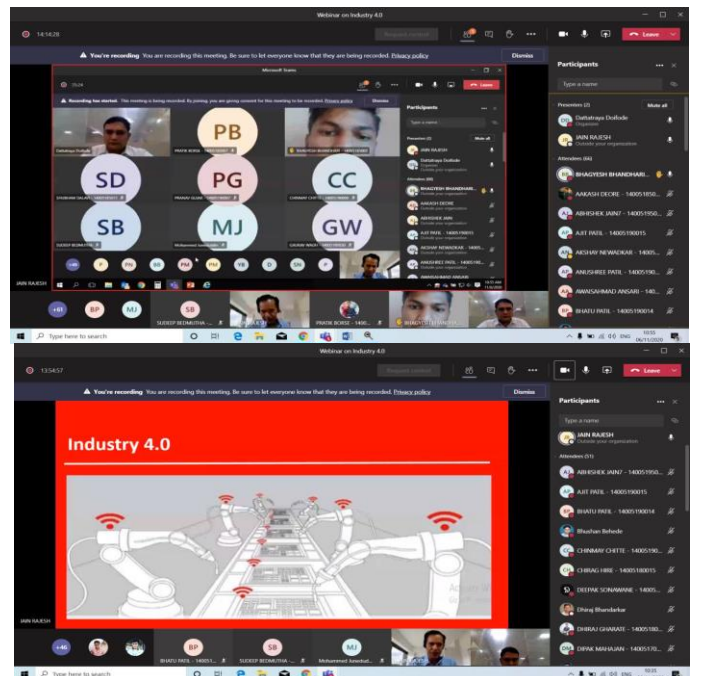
Webinar on Industry 4.0

14:14:28

Leave

You're recording You are recording this meeting. Be sure to let everyone know that they are being recorded. Privacy policy

Dismiss

Microsoft Teams

Recording has started. This meeting is being recorded. By joining, you are giving consent for this meeting to be recorded. Privacy policy

Dismiss

PB

SD

PG

CC

SB

MJ

GW

Participants

Type a name

Presenters (2)

Mute all

Dattatraya Dolfode

Organiser

JAIN RAJESH

Outside your organisation

Attendees (64)

BHAGYESH BHANDHARI...

AAKASH DEORE - 14005185...

ABHISHEK JAIN7 - 14005195...

AJIT PATIL - 14005190015

AKSHAY NEWADKAR - 14005...

ANUSHREE PATIL - 1400519...

AWAISAHMAD ANSARI - 140...

BHATU PATIL - 14005190014

JAIN RAJESH

+61

BP

MJ

SB

SUDEEP BEDMUTHA - ...

PRATIK BORSE - 1400...

Type here to search

10:55

06/11/2020

Webinar on Industry 4.0

13:54:57

Request control

Leave

You're recording You are recording this meeting. Be sure to let everyone know that they are being recorded. Privacy policy

Dismiss

Industry 4.0

Participants

Type a name

JAIN RAJESH

Outside your organisation

Attendees (51)

ABHISHEK JAIN7 - 14005195...

AJIT PATIL - 14005190015

BHATU PATIL - 14005190014

Bhushan Behede

CHINMAY CHITTE - 1400519...

CHIRAG HIRE - 14005180015

DEEPAK SONAWANE - 14005...

Dhiraj Bhandarkar

DHIRAJ GHARATE - 1400518...

DIPAK MAHAJAN - 1400517...

JAIN RAJESH

+46

BP

BHATU PATIL - 14005...

SB

SUDEEP BEDMUTHA - ...

MJ

Mohammed Junaid...

Type here to search